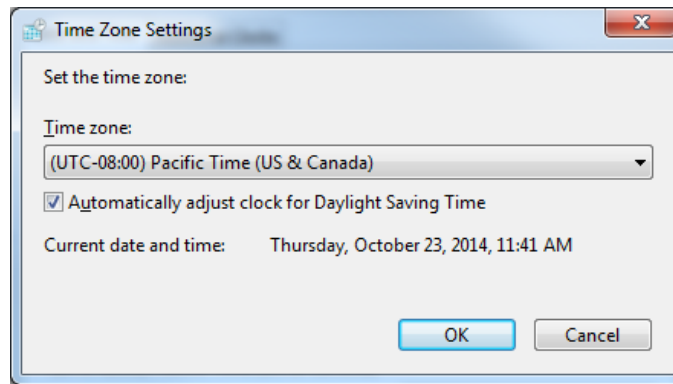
Time Zone Settings

Set the time zone:

Time zone:

(UTC-08:00) Pacific Time (US & Canada)

Automatically adjust clock for Daylight Saving Time

Current date and time: Thursday, October 23, 2014, 11:41 AM

OK

Cancel